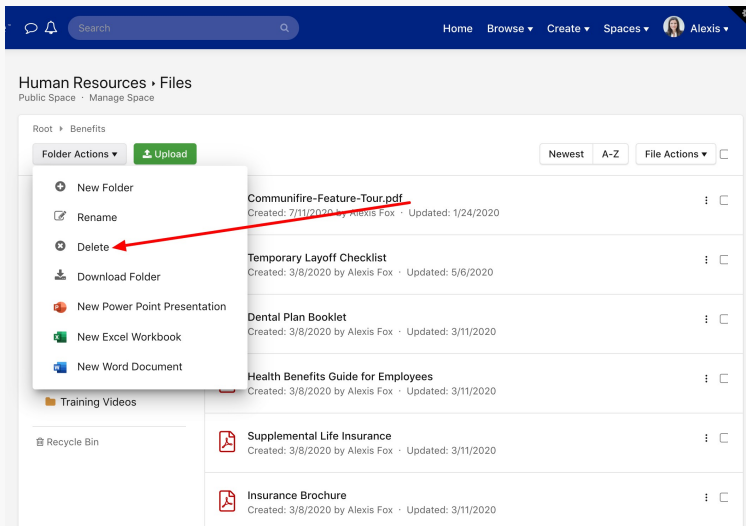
Search

Home Browse ▾ Create ▾ Spaces ▾ Alexis ▾

Human Resources › Files

Public Space · Manage Space

Root › Benefits

Folder Actions ▾

Upload

Newest A-Z File Actions ▾

New Folder

Rename

Delete

Download Folder

New Power Point Presentation

New Excel Workbook

New Word Document

Training Videos

Recycle Bin

Communifire-Feature-Tour.pdf
Created: 7/11/2020 by Alexis Fox · Updated: 1/24/2020

Temporary Layoff Checklist
Created: 3/8/2020 by Alexis Fox · Updated: 5/6/2020

Dental Plan Booklet
Created: 3/8/2020 by Alexis Fox · Updated: 3/11/2020

Health Benefits Guide for Employees
Created: 3/8/2020 by Alexis Fox · Updated: 3/11/2020

Supplemental Life Insurance
Created: 3/8/2020 by Alexis Fox · Updated: 3/11/2020

Insurance Brochure
Created: 3/8/2020 by Alexis Fox · Updated: 3/11/2020